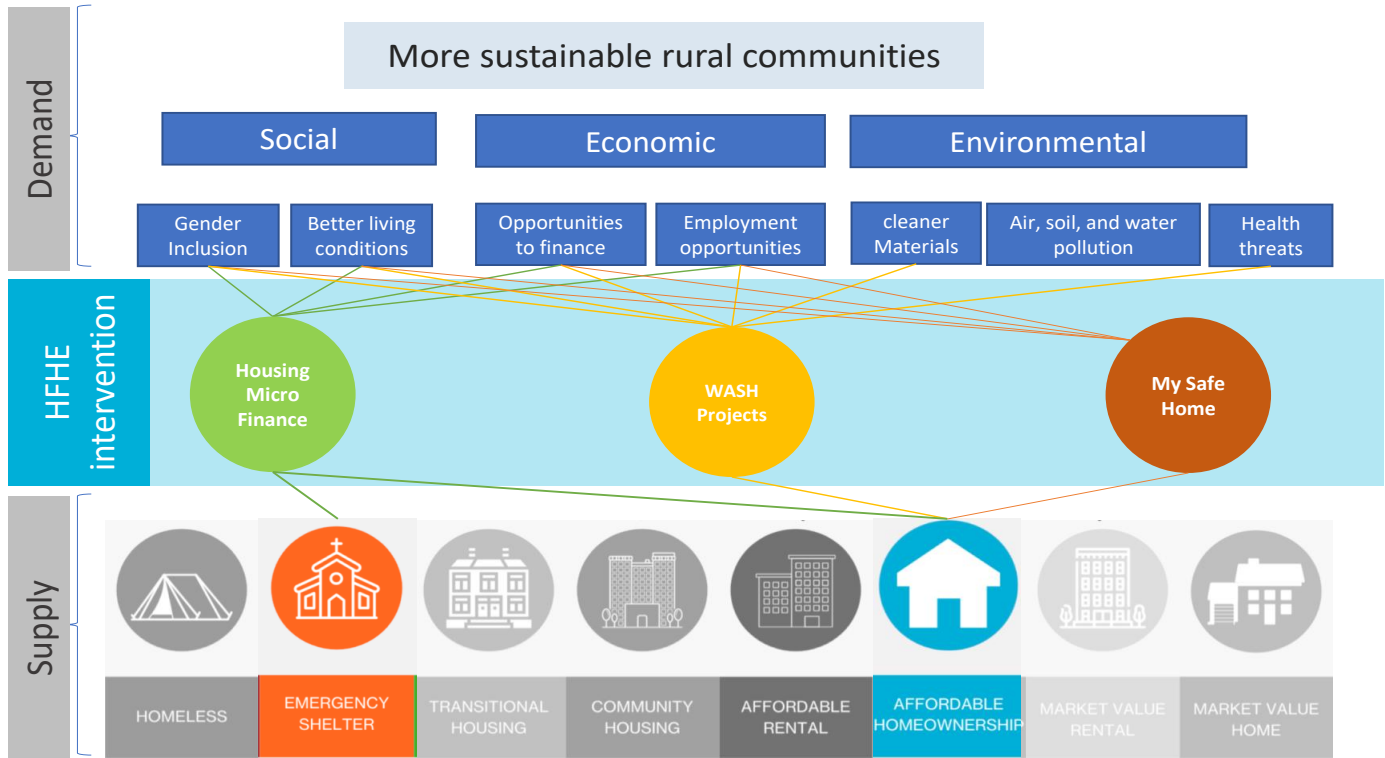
Demand

More sustainable rural communities

Social

Economic

Environmental

Gender Inclusion

Better living conditions

Opportunities to finance

Employment opportunities

cleaner Materials

Air, soil, and water pollution

Health threats

HFHE intervention

Housing Micro Finance

WASH Projects

My Safe Home

Supply

HOMELESS

EMERGENCY SHELTER

TRANSITIONAL HOUSING

COMMUNITY HOUSING

AFFORDABLE RENTAL

AFFORDABLE HOMEOWNERSHIP

MARKET VALUE RENTAL

MARKET VALUE HOME